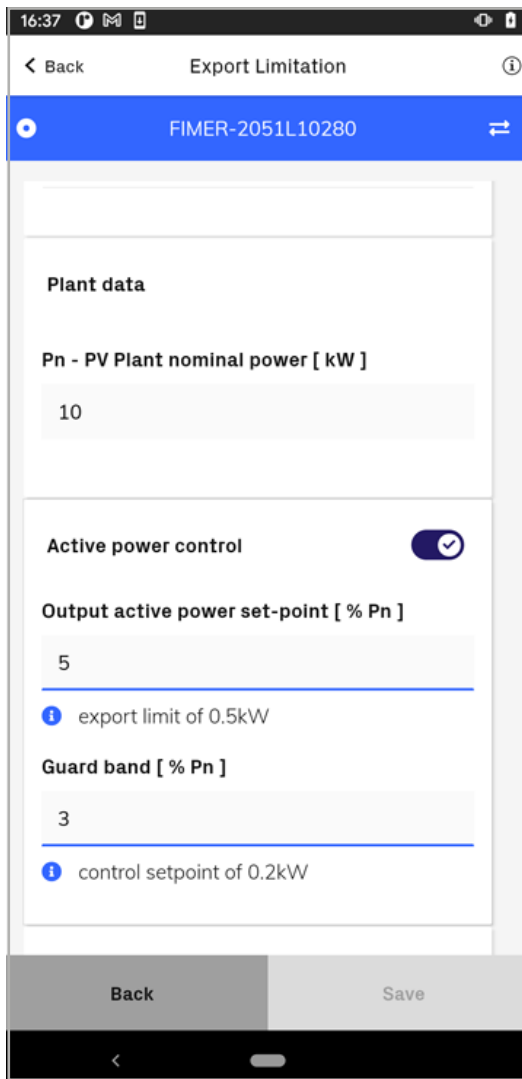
16:37

Back

Export Limitation

FIMER-2051L10280

Plant data

Pn - PV Plant nominal power [ kW ]

10

Active power control

Output active power set-point [ % Pn ]

5

export limit of 0.5kW

Guard band [ % Pn ]

3

control setpoint of 0.2kW

Back

Save